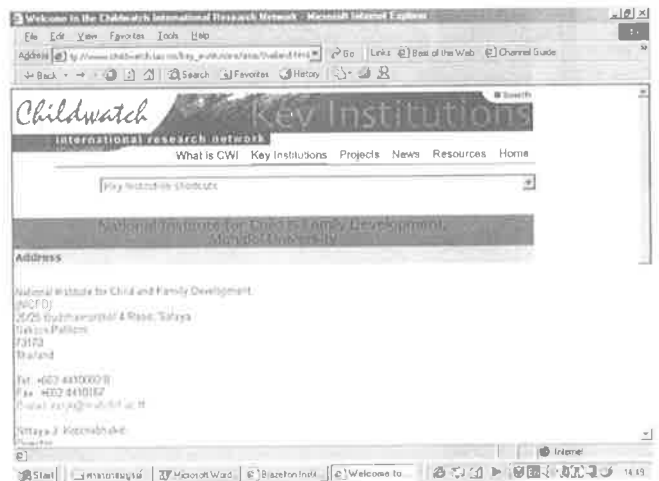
Welcome to the Childwatch International Research Network - Microsoft Internet Explorer

File Edit View Favorites Tools Help

Address http://www.childwatch.uio.no/key_institutions/asia/thailand.html Go Links Best of the Web Channel Guide

Back Search Favorites History

Childwatch

Key Institutions

international research network

Search

What is CWI Key Institutions Projects News Resources Home

Key Institution shortcuts

National Institute for Child & Family Development, Mahidol University

Address

National Institute for Child and Family Development (NICFD)
25/25 Buddhamonthol 4 Road, Salaya
Nakorn Pathom
73170
Thailand

Tel: +662 4410600-8
Fax: +662 4410167
E-mail: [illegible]

Nittaya J. Kotchabhakdi
Director

Internet

Start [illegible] Microsoft Word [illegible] Welcome to... 14:19